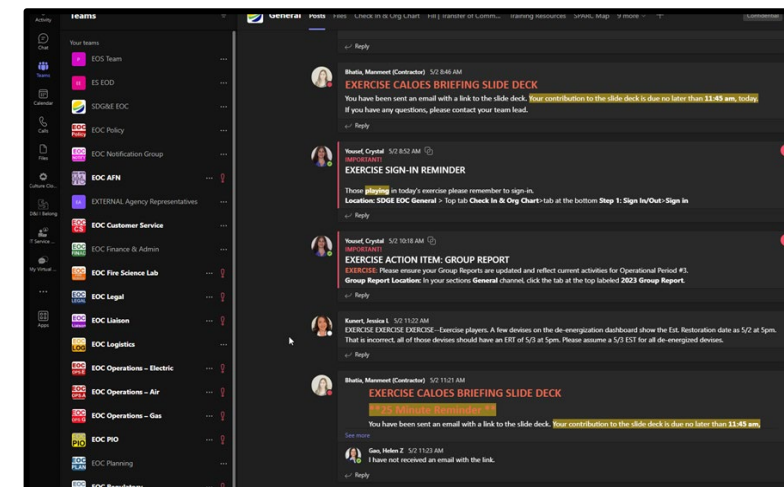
Activity

Chat

Teams

Calendar

Calls

Files

Culture Clu...

D&I | Belong

IT Service ...

My Virtual ...

...

Apps

Teams

Your teams

EOS Team

ES EOD

SDG&E EOC

EOC Policy

EOC Notification Group

EOC AFN

EXTERNAL Agency Representatives

EOC Customer Service

EOC Finance & Admin

EOC Fire Science Lab

EOC Legal

EOC Liaison

EOC Logistics

EOC Operations – Electric

EOC Operations – Air

EOC Operations – Gas

EOC PIO

EOC Planning

General Posts Files Check In & Org Chart Fill | Transfer of Comm... Training Resources SPARC Map 9 more

Confidential

Reply

Bhatia, Manmeet (Contractor) 5/2 8:46 AM

EXERCISE CALOES BRIEFING SLIDE DECK

You have been sent an email with a link to the slide deck. Your contribution to the slide deck is due no later than 11:45 am, today.

If you have any questions, please contact your team lead.

Reply

Yousef, Crystal 5/2 8:52 AM

IMPORTANT!

EXERCISE SIGN-IN REMINDER

Those playing in today's exercise please remember to sign-in.

Location: SDGE EOC General > Top tab Check In & Org Chart>tab at the bottom Step 1: Sign In/Out>Sign in

Reply

Yousef, Crystal 5/2 10:18 AM

IMPORTANT!

EXERCISE ACTION ITEM: GROUP REPORT

EXERCISE: Please ensure your Group Reports are updated and reflect current activities for Operational Period #3.

Group Report Location: In your sections General channel, click the tab at the top labeled 2023 Group Report.

Reply

Kunert, Jessica L 5/2 11:22 AM

EXERCISE EXERCISE EXERCISE--Exercise players. A few devises on the de-energization dashboard show the Est. Restoration date as 5/2 at 5pm. That is incorrect, all of those devises should have an ERT of 5/3 at 5pm. Please assume a 5/3 EST for all de-energized devises.

Reply

Bhatia, Manmeet (Contractor) 5/2 11:21 AM

EXERCISE CALOES BRIEFING SLIDE DECK

**25 Minute Reminder**

You have been sent an email with a link to the slide deck. Your contribution to the slide deck is due no later than 11:45 am,

See more

Gao, Helen Z 5/2 11:23 AM

I have not received an email with the link.

Reply